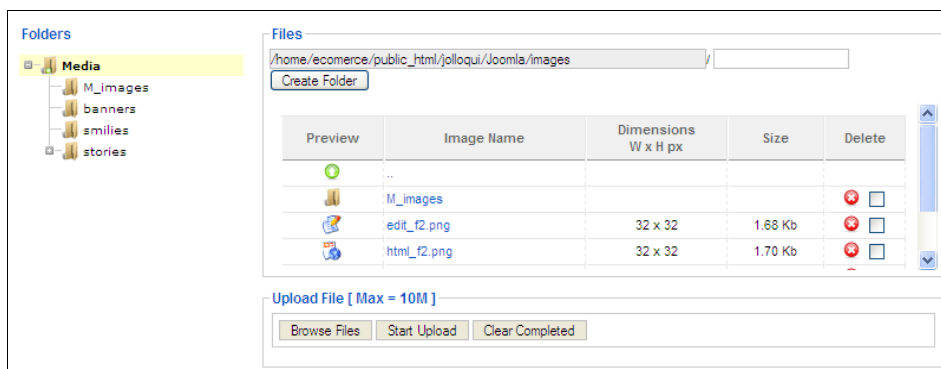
Folders

Media
M_images
banners
smilies
stories

Files

/home/ecomerce/public_html/jolloqui/Joomla/images /

Create Folder

| Preview | Image Name | Dimensions W x H px | Size | Delete |
|---|---|---|---|---|
| | .. | | | |
| | M_images | | | |
| | edit_f2.png | 32 x 32 | 1.68 Kb | |
| | html_f2.png | 32 x 32 | 1.70 Kb | |

Upload File [ Max = 10M ]

Browse Files Start Upload Clear Completed